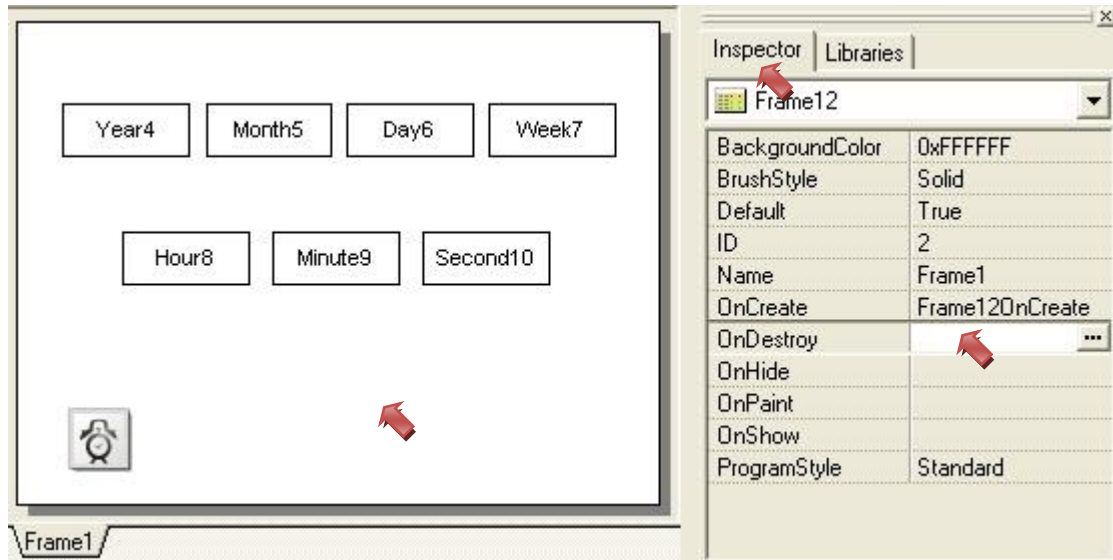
Year4 Month5 Day6 Week7

Hour8 Minute9 Second10

Frame1

Inspector Libraries

Frame12

| BackgroundColor | 0xFFFFFF |
|---|---|
| BrushStyle | Solid |
| Default | True |
| ID | 2 |
| Name | Frame1 |
| OnCreate | Frame12OnCreate |
| OnDestroy | ... |
| OnHide | |
| OnPaint | |
| OnShow | |
| ProgramStyle | Standard |